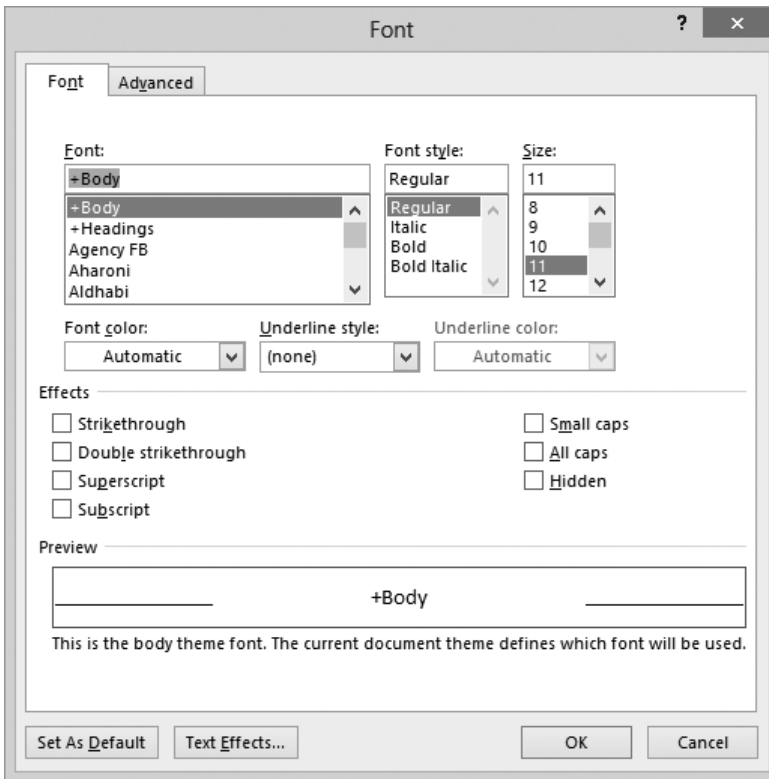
Font

?

×

Font

Advanced

Font:

+Body

+Body
+Headings
Agency FB
Aharoni
Aldhabi

Font style:

Regular

Regular
Italic
Bold
Bold Italic

Size:

11

8
9
10
11
12

Font color:

Automatic

Underline style:

(none)

Underline color:

Automatic

Effects

Strikethrough

Double strikethrough

Superscript

Subscript

Small caps

All caps

Hidden

Preview

+Body

This is the body theme font. The current document theme defines which font will be used.

Set As Default

Text Effects...

OK

Cancel